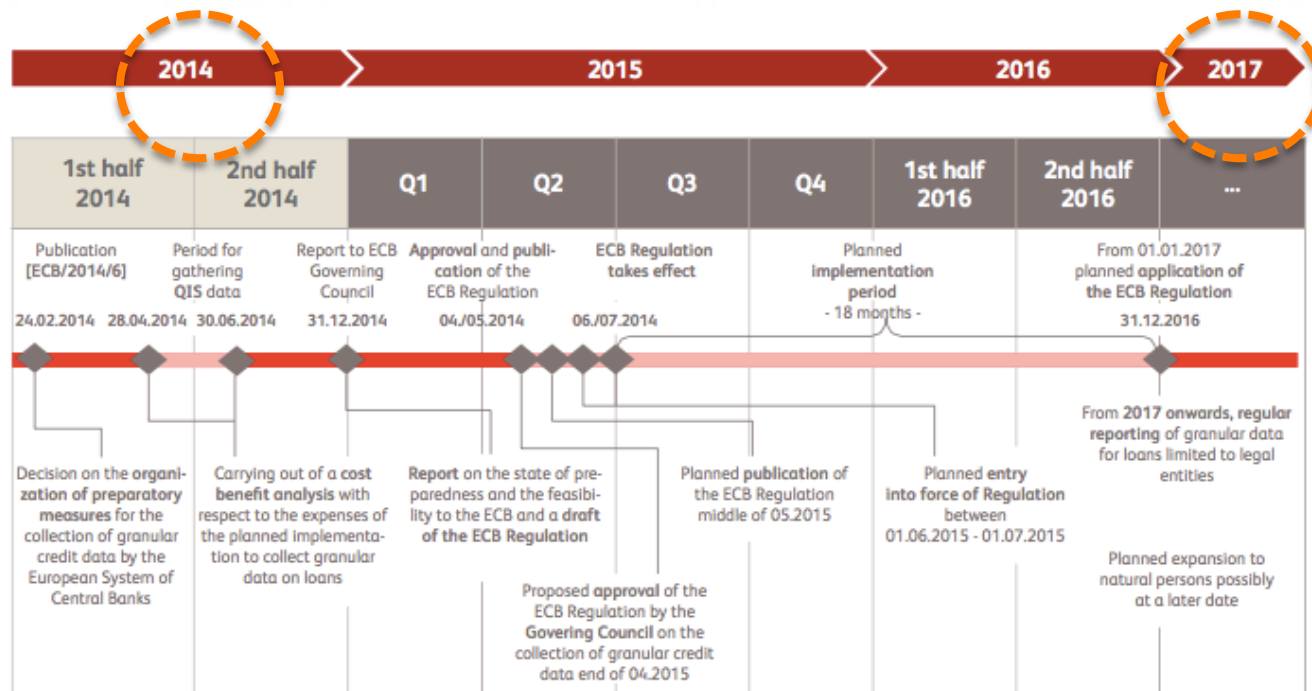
2014 | 2015 | 2016 | 2017

| 1st half 2014 | 2nd half 2014 | Q1 | Q2 | Q3 | Q4 | 1st half 2016 | 2nd half 2016 | ... |
|---|---|---|---|---|---|---|---|---|

Publication [ECB/2014/6]

Period for gathering QIS data

Report to ECB Governing Council

Approval and publication of the ECB Regulation

ECB Regulation takes effect

Planned implementation period - 18 months -

From 01.01.2017 planned application of the ECB Regulation

24.02.2014 28.04.2014 30.06.2014 31.12.2014 04./05.2014 06./07.2014 31.12.2016

Decision on the organization of preparatory measures for the collection of granular credit data by the European System of Central Banks

Carrying out of a cost benefit analysis with respect to the expenses of the planned implementation to collect granular data on loans

Report on the state of preparedness and the feasibility to the ECB and a draft of the ECB Regulation

Planned publication of the ECB Regulation middle of 05.2015

Planned entry into force of Regulation between 01.06.2015 - 01.07.2015

From 2017 onwards, regular reporting of granular data for loans limited to legal entities

Planned expansion to natural persons possibly at a later date

Proposed approval of the ECB Regulation by the Govering Council on the collection of granular credit data end of 04.2015